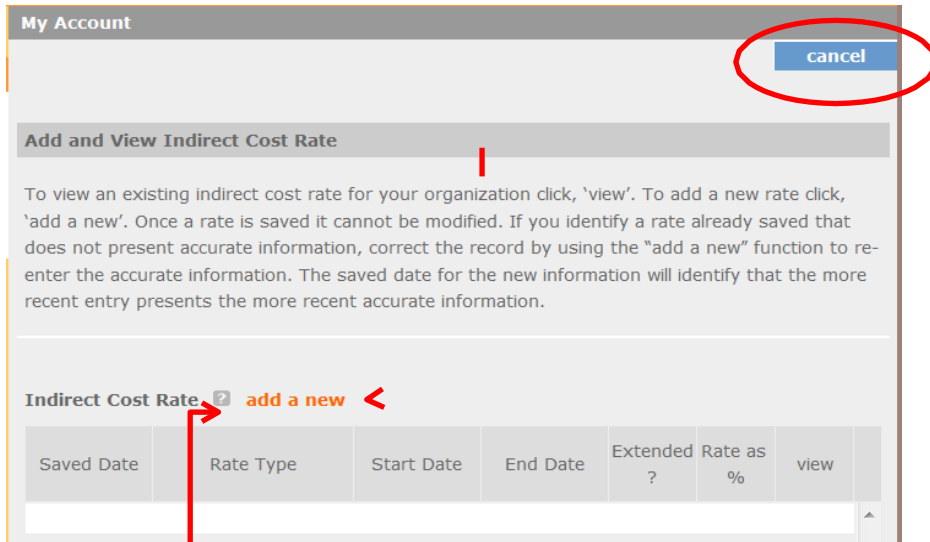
My Account

cancel

Add and View Indirect Cost Rate

To view an existing indirect cost rate for your organization click, ‘view’. To add a new rate click, ‘add a new’. Once a rate is saved it cannot be modified. If you identify a rate already saved that does not present accurate information, correct the record by using the “add a new” function to re-enter the accurate information. The saved date for the new information will identify that the more recent entry presents the more recent accurate information.

Indirect Cost Rate ? add a new

| Saved Date | Rate Type | Start Date | End Date | Extended ? | Rate as % | view |
|---|---|---|---|---|---|---|
| | | | | | | |